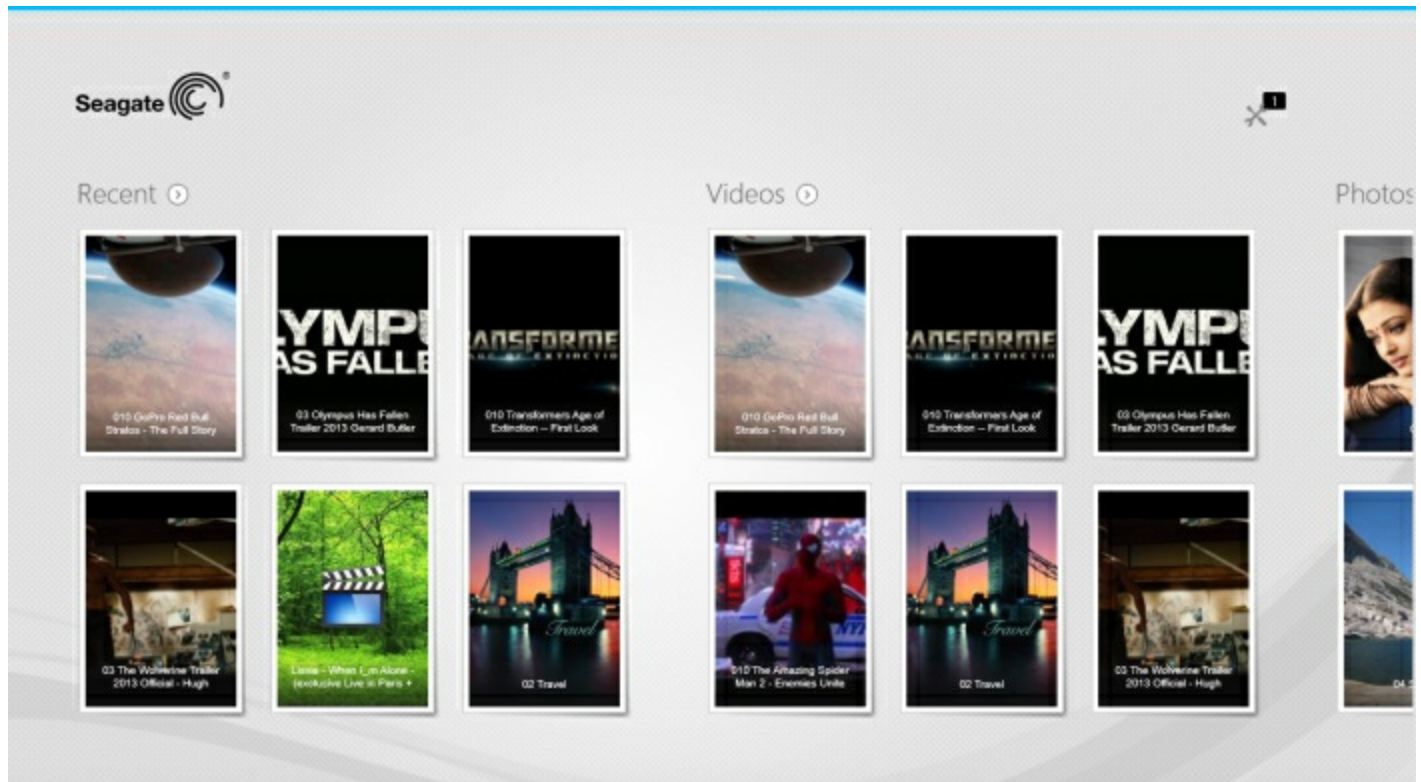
Seagate

1

Recent

010 GoPro Red Bull Stratos - The Full Story

LYMPU AS FALLE

03 Olympus Has Fallen Trailer 2013 Gerard Butler

ANSFORME AGE OF EXTINCTIO

010 Transformers Age of Extinction -- First Look

03 The Wolverine Trailer 2013 Official - Hugh

Lana - When I_m Alone - (exclusive Live in Paris +

Travel

02 Travel

Videos

010 GoPro Red Bull Stratos - The Full Story

ANSFORME AGE OF EXTINCTIO

010 Transformers Age of Extinction -- First Look

LYMPU AS FALLE

03 Olympus Has Fallen Trailer 2013 Gerard Butler

010 The Amazing Spider Man 2 - Enemies Unite

Travel

02 Travel

03 The Wolverine Trailer 2013 Official - Hugh

Photos

04 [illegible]